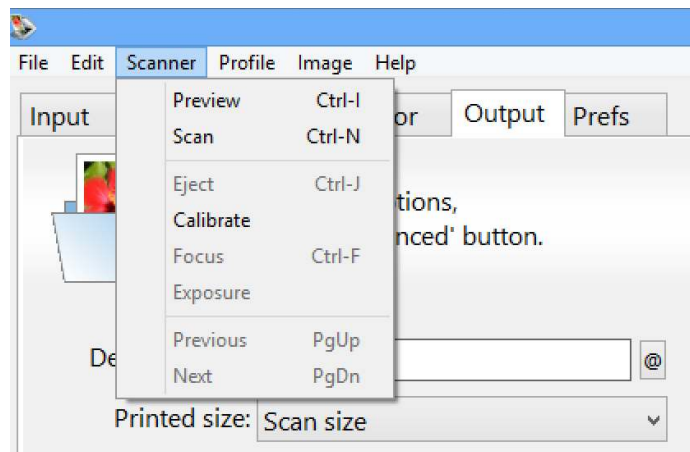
File Edit Scanner Profile Image Help

Input

Preview Ctrl-I
Scan Ctrl-N
Eject Ctrl-J
Calibrate
Focus Ctrl-F
Exposure
Previous PgUp
Next PgDn

or Output Prefs

tions,
nced' button.

De

@

Printed size: Scan size